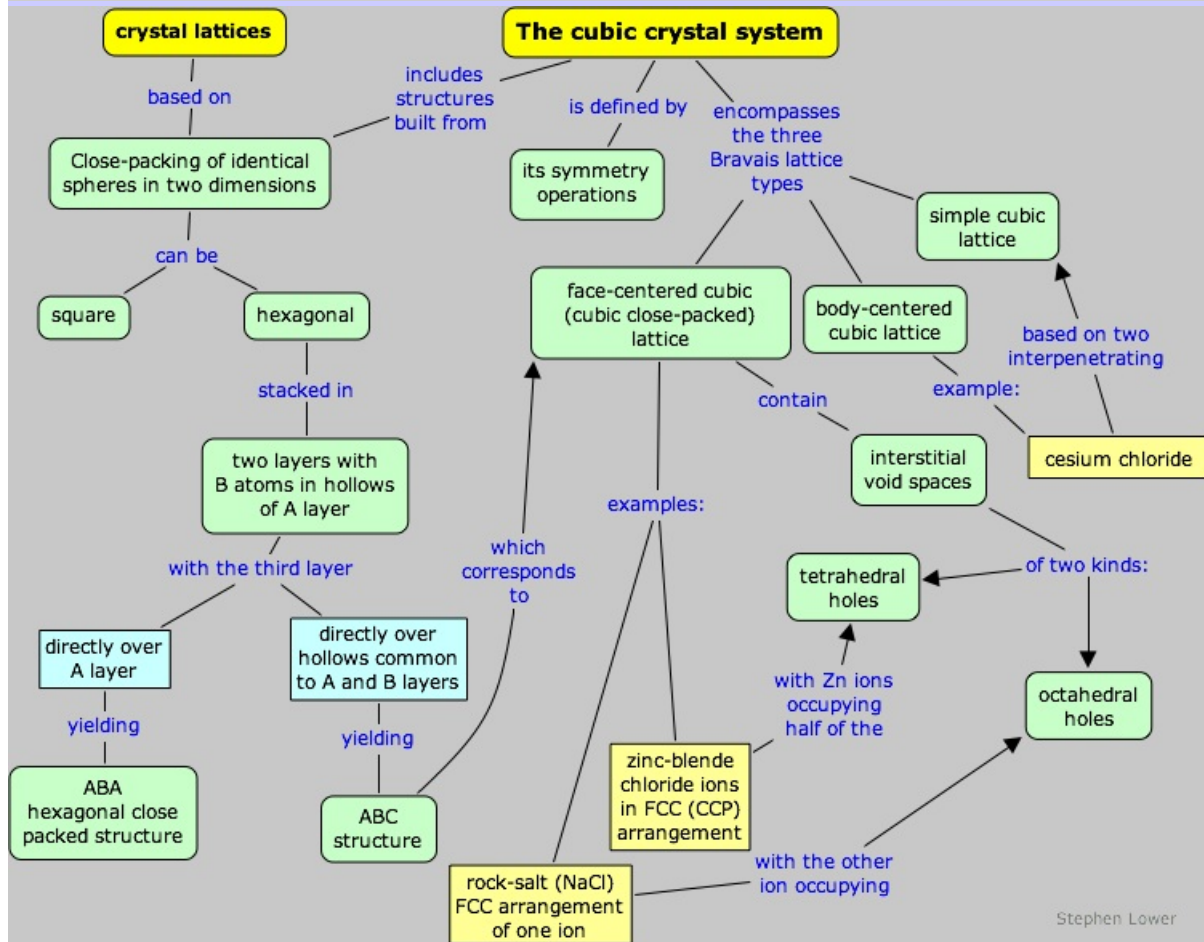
crystal lattices

The cubic crystal system

based on

includes structures built from

is defined by

encompasses the three Bravais lattice types

Close-packing of identical spheres in two dimensions

its symmetry operations

simple cubic lattice

can be

square

hexagonal

face-centered cubic (cubic close-packed) lattice

body-centered cubic lattice

based on two interpenetrating

stacked in

contain

example:

cesium chloride

two layers with B atoms in hollows of A layer

interstitial void spaces

examples:

which corresponds to

with the third layer

tetrahedral holes

of two kinds:

directly over A layer

directly over hollows common to A and B layers

with Zn ions occupying half of the

octahedral holes

yielding

yielding

ABA hexagonal close packed structure

zinc-blende chloride ions in FCC (CCP) arrangement

ABC structure

with the other ion occupying

rock-salt (NaCl) FCC arrangement of one ion

Stephen Lower